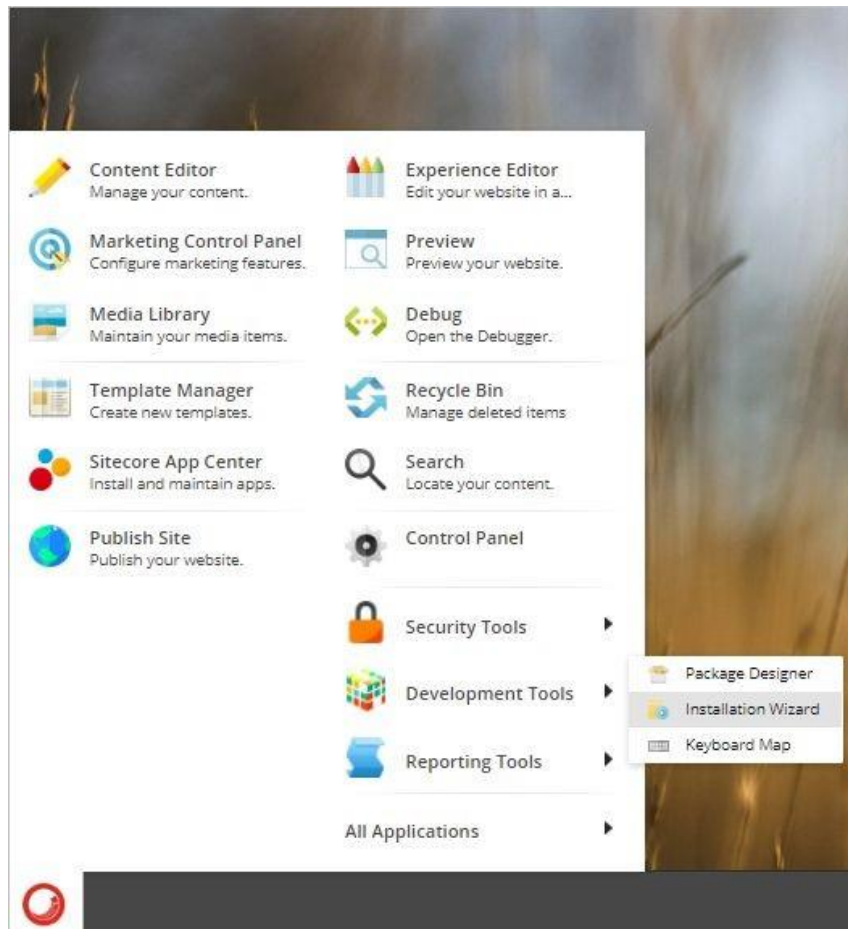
Content Editor
Manage your content.

Marketing Control Panel
Configure marketing features.

Media Library
Maintain your media items.

Template Manager
Create new templates.

Sitecore App Center
Install and maintain apps.

Publish Site
Publish your website.

Experience Editor
Edit your website in a...

Preview
Preview your website.

Debug
Open the Debugger.

Recycle Bin
Manage deleted items

Search
Locate your content.

Control Panel

Security Tools

Development Tools

Reporting Tools

All Applications

Package Designer
Installation Wizard
Keyboard Map